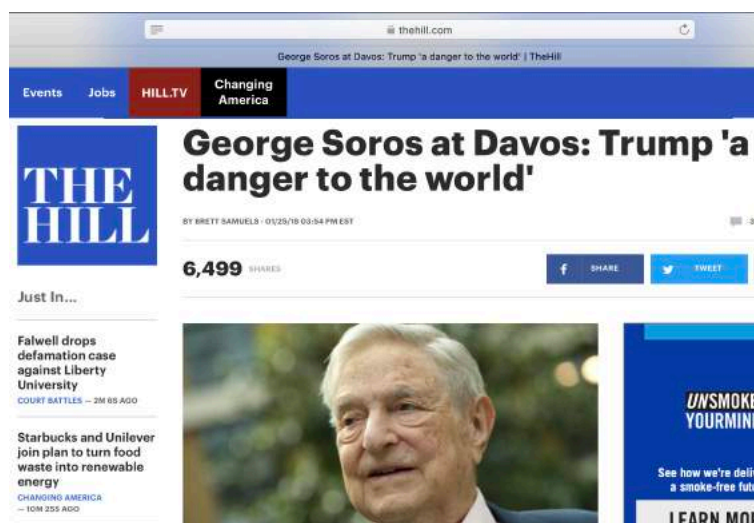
thehill.com

George Soros at Davos: Trump 'a danger to the world' | TheHill

Events Jobs HILL.TV Changing America

THE HILL

George Soros at Davos: Trump 'a danger to the world'

BY BRETT SAMUELS - 01/25/18 03:54 PM EST

6,499 SHARES

SHARE

TWEET

Just In...

Falwell drops defamation case against Liberty University
COURT BATTLES — 2M 6S AGO

Starbucks and Unilever join plan to turn food waste into renewable energy
CHANGING AMERICA — 10M 25S AGO

UNSMOKE YOURMIN

See how we're deli a smoke-free fut

LEARN MOR